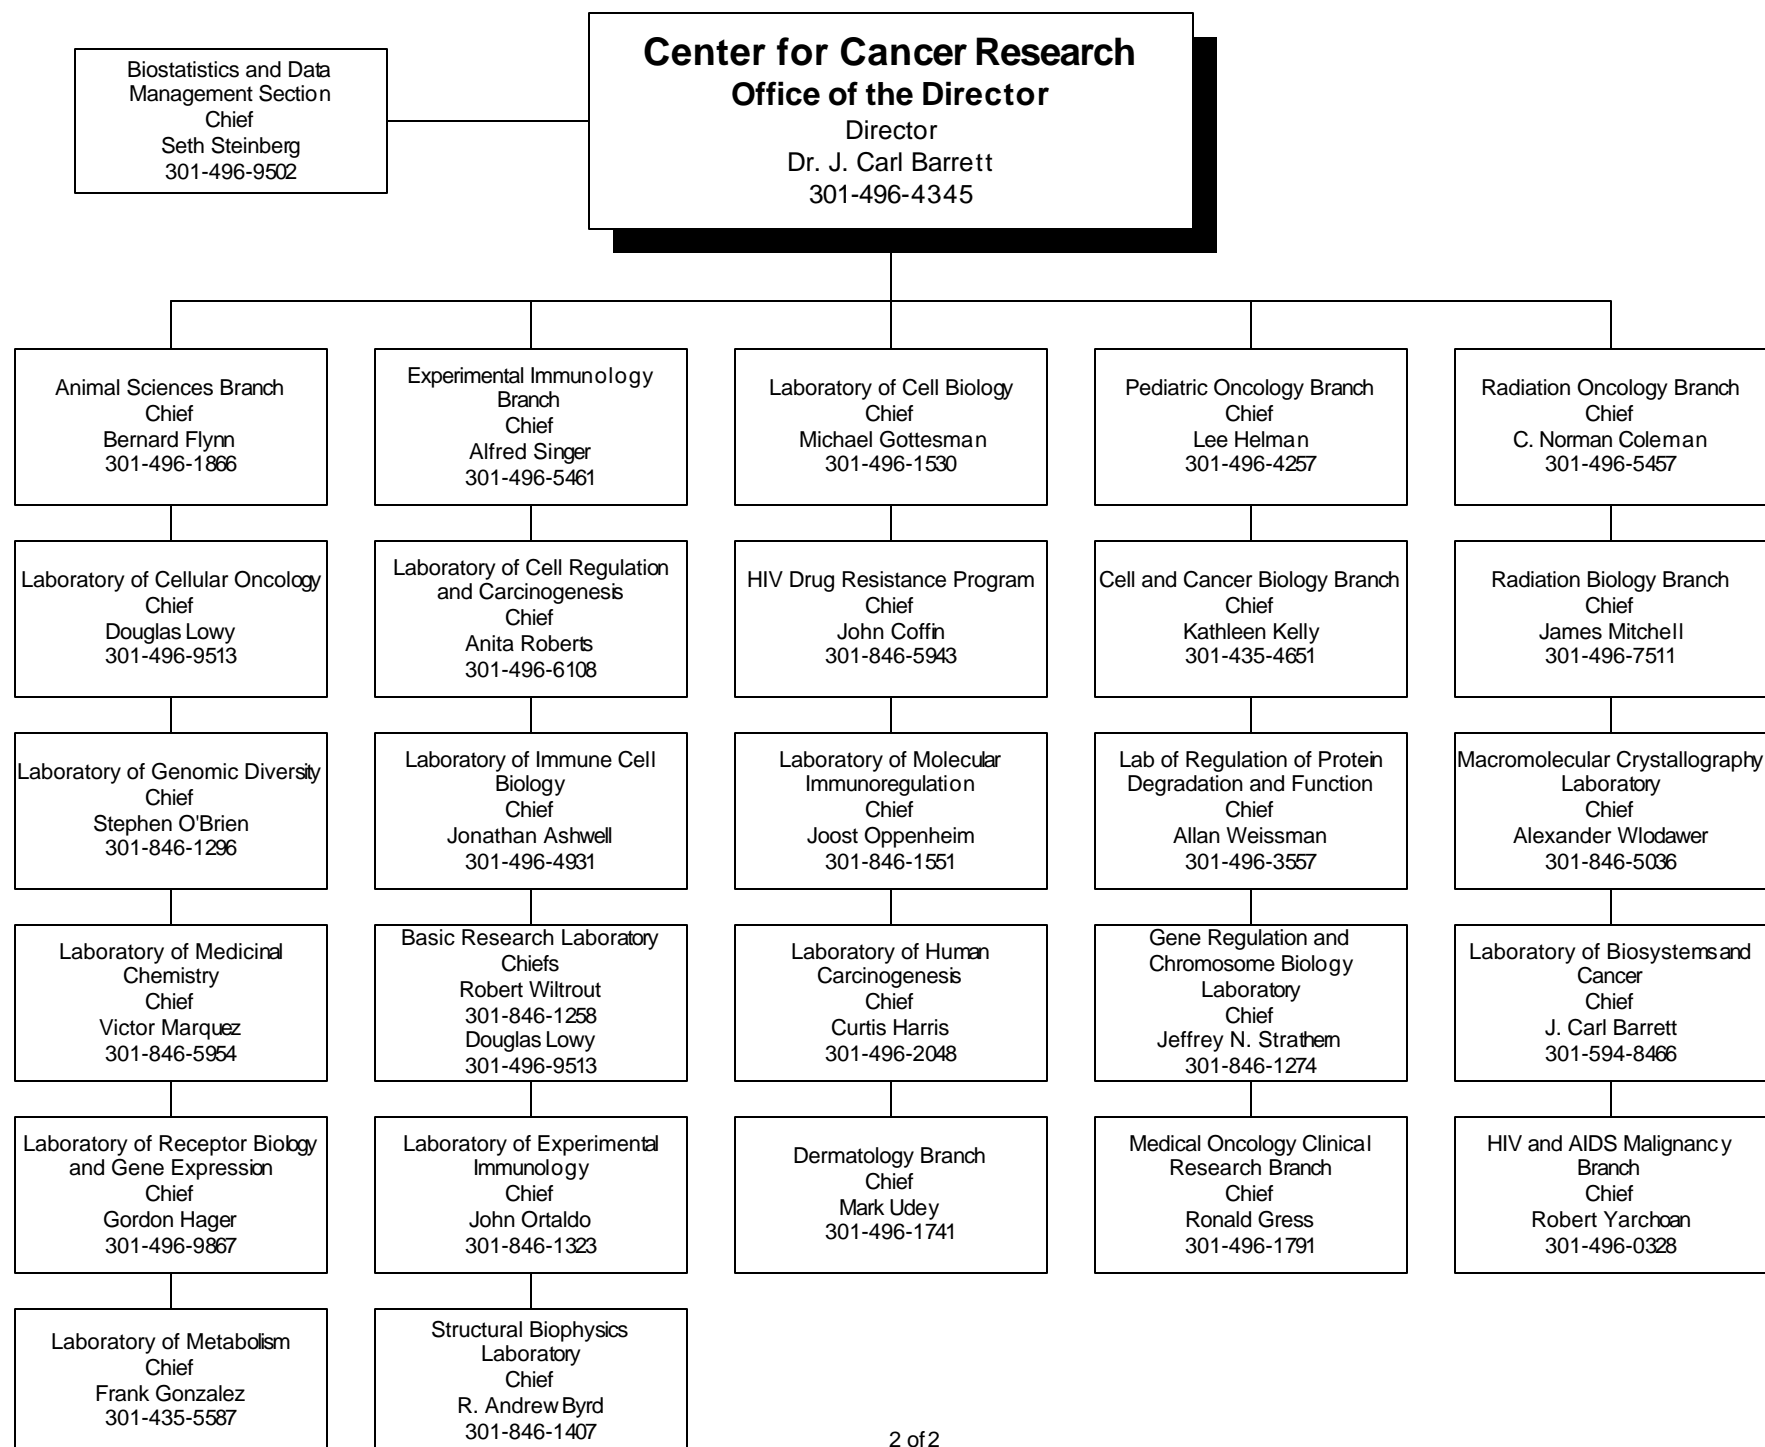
Center for Cancer Research
Office of the Director
Director
Dr. J. Carl Barrett
301-496-4345

Biostatistics and Data Management Section
Chief
Seth Steinberg
301-496-9502

Animal Sciences Branch
Chief
Bernard Flynn
301-496-1866

Laboratory of Cellular Oncology
Chief
Douglas Lowy
301-496-9513

Laboratory of Genomic Diversity
Chief
Stephen O'Brien
301-846-1296

Laboratory of Medicinal Chemistry
Chief
Victor Marquez
301-846-5954

Laboratory of Receptor Biology and Gene Expression
Chief
Gordon Hager
301-496-9867

Laboratory of Metabolism
Chief
Frank Gonzalez
301-435-5587

Experimental Immunology Branch
Chief
Alfred Singer
301-496-5461

Laboratory of Cell Regulation and Carcinogenesis
Chief
Anita Roberts
301-496-6108

Laboratory of Immune Cell Biology
Chief
Jonathan Ashwell
301-496-4931

Basic Research Laboratory
Chiefs
Robert Wiltrout
301-846-1258
Douglas Lowy
301-496-9513

Laboratory of Experimental Immunology
Chief
John Ortaldo
301-846-1323

Structural Biophysics Laboratory
Chief
R. Andrew Byrd
301-846-1407

Laboratory of Cell Biology
Chief
Michael Gottesman
301-496-1530

HIV Drug Resistance Program
Chief
John Coffin
301-846-5943

Laboratory of Molecular Immunoregulation
Chief
Joost Oppenheim
301-846-1551

Laboratory of Human Carcinogenesis
Chief
Curtis Harris
301-496-2048

Dermatology Branch
Chief
Mark Udey
301-496-1741

Pediatric Oncology Branch
Chief
Lee Helman
301-496-4257

Cell and Cancer Biology Branch
Chief
Kathleen Kelly
301-435-4651

Lab of Regulation of Protein Degradation and Function
Chief
Allan Weissman
301-496-3557

Gene Regulation and Chromosome Biology Laboratory
Chief
Jeffrey N. Strathern
301-846-1274

Medical Oncology Clinical Research Branch
Chief
Ronald Gress
301-496-1791

Radiation Oncology Branch
Chief
C. Norman Coleman
301-496-5457

Radiation Biology Branch
Chief
James Mitchell
301-496-7511

Macromolecular Crystallography Laboratory
Chief
Alexander Wlodawer
301-846-5036

Laboratory of Biosystems and Cancer
Chief
J. Carl Barrett
301-594-8466

HIV and AIDS Malignancy Branch
Chief
Robert Yarchoan
301-496-0328

2 of 2